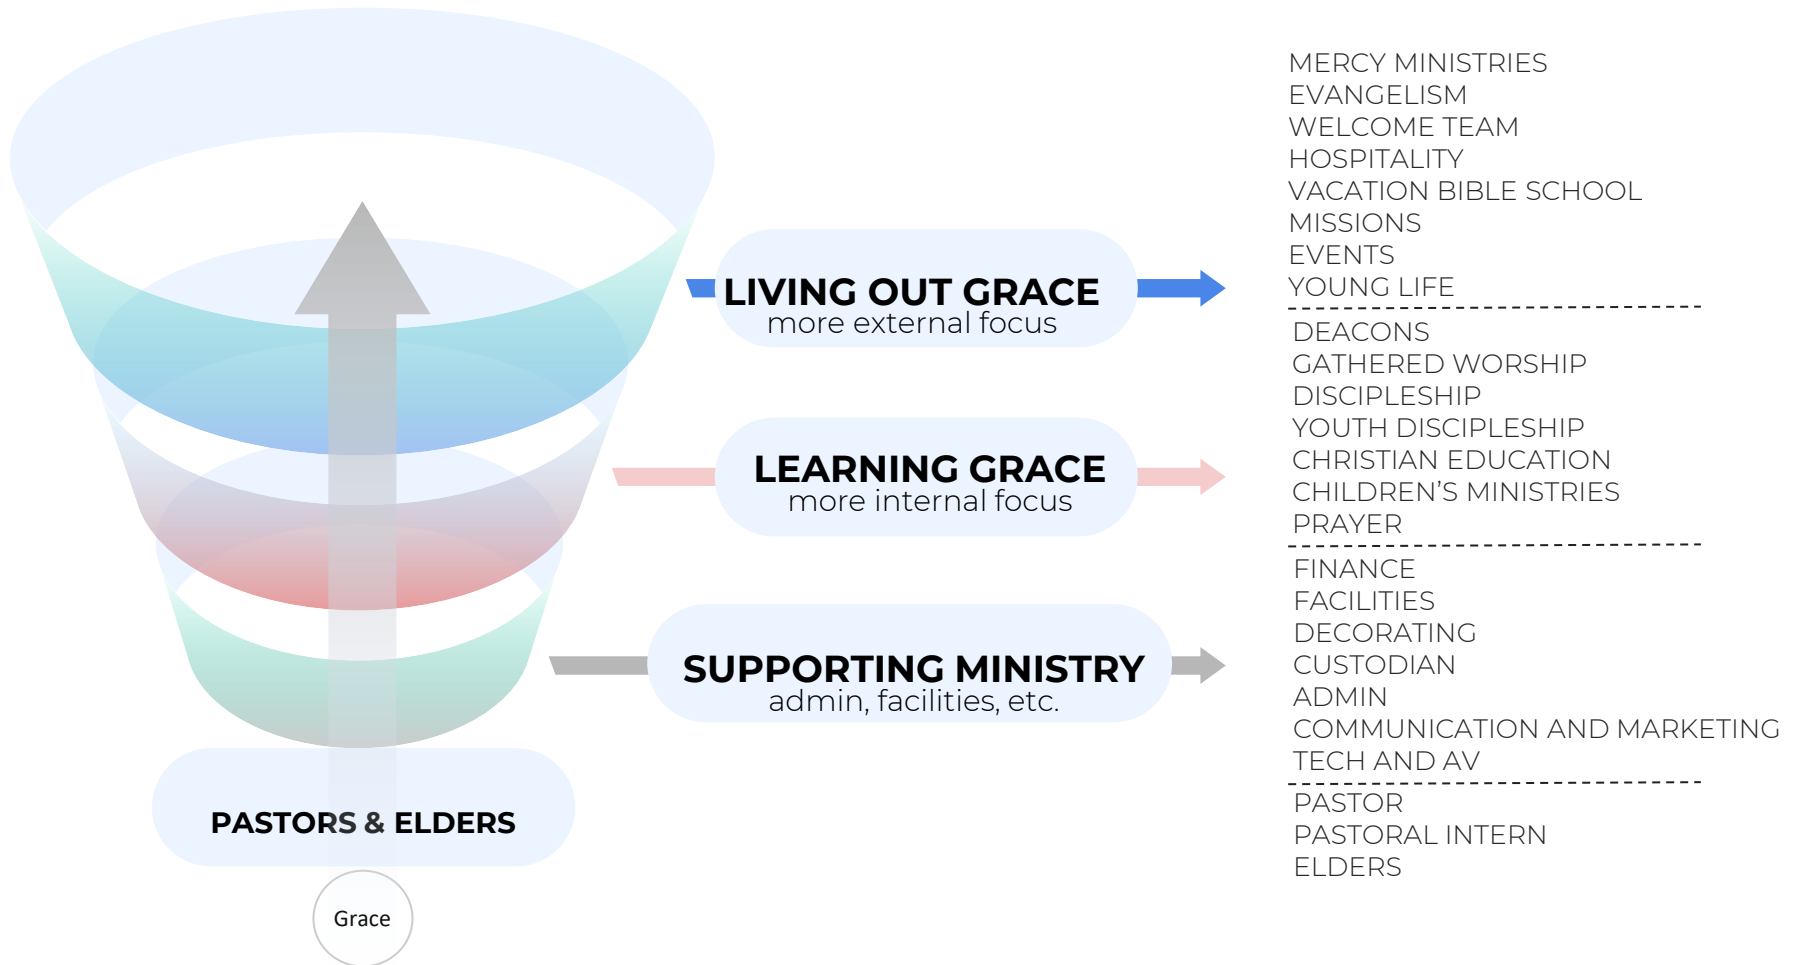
LIVING OUT GRACE
more external focus

LEARNING GRACE
more internal focus

SUPPORTING MINISTRY
admin, facilities, etc.

PASTORS & ELDERS

Grace

MERCY MINISTRIES
EVANGELISM
WELCOME TEAM
HOSPITALITY
VACATION BIBLE SCHOOL
MISSIONS
EVENTS
YOUNG LIFE

DEACONS
GATHERED WORSHIP
DISCIPLESHIP
YOUTH DISCIPLESHIP
CHRISTIAN EDUCATION
CHILDREN'S MINISTRIES
PRAYER

FINANCE
FACILITIES
DECORATING
CUSTODIAN
ADMIN
COMMUNICATION AND MARKETING
TECH AND AV

PASTOR
PASTORAL INTERN
ELDERS